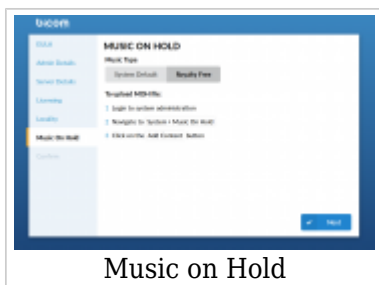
tiacom

EULA
Admin Details
Server Details
Licensing
Locality
Music On Hold
Confirm

MUSIC ON HOLD
Music Type
System Default
Royalty Free

To upload MOH file:
1 Login to system administration
2 Navigate to System > Music On Hold
3 Click on the Add Content button

Next

Music on Hold